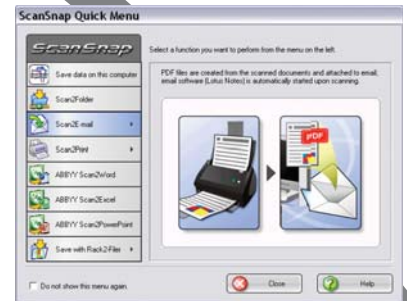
ScanSnap Quick Menu

ScanSnap

Save data on this computer

Scan2Folder

Scan2E-mail

Scan2Print

ABBYY Scan2Word

ABBYY Scan2Excel

ABBYY Scan2PowerPoint

Save with Rack2-Filer

Select a function you want to perform from the menu on the left.

PDF files are created from the scanned documents and attached to email; email software (Lotus Notes) is automatically started upon scanning.

PDF

Do not show this menu again.

Close

Help